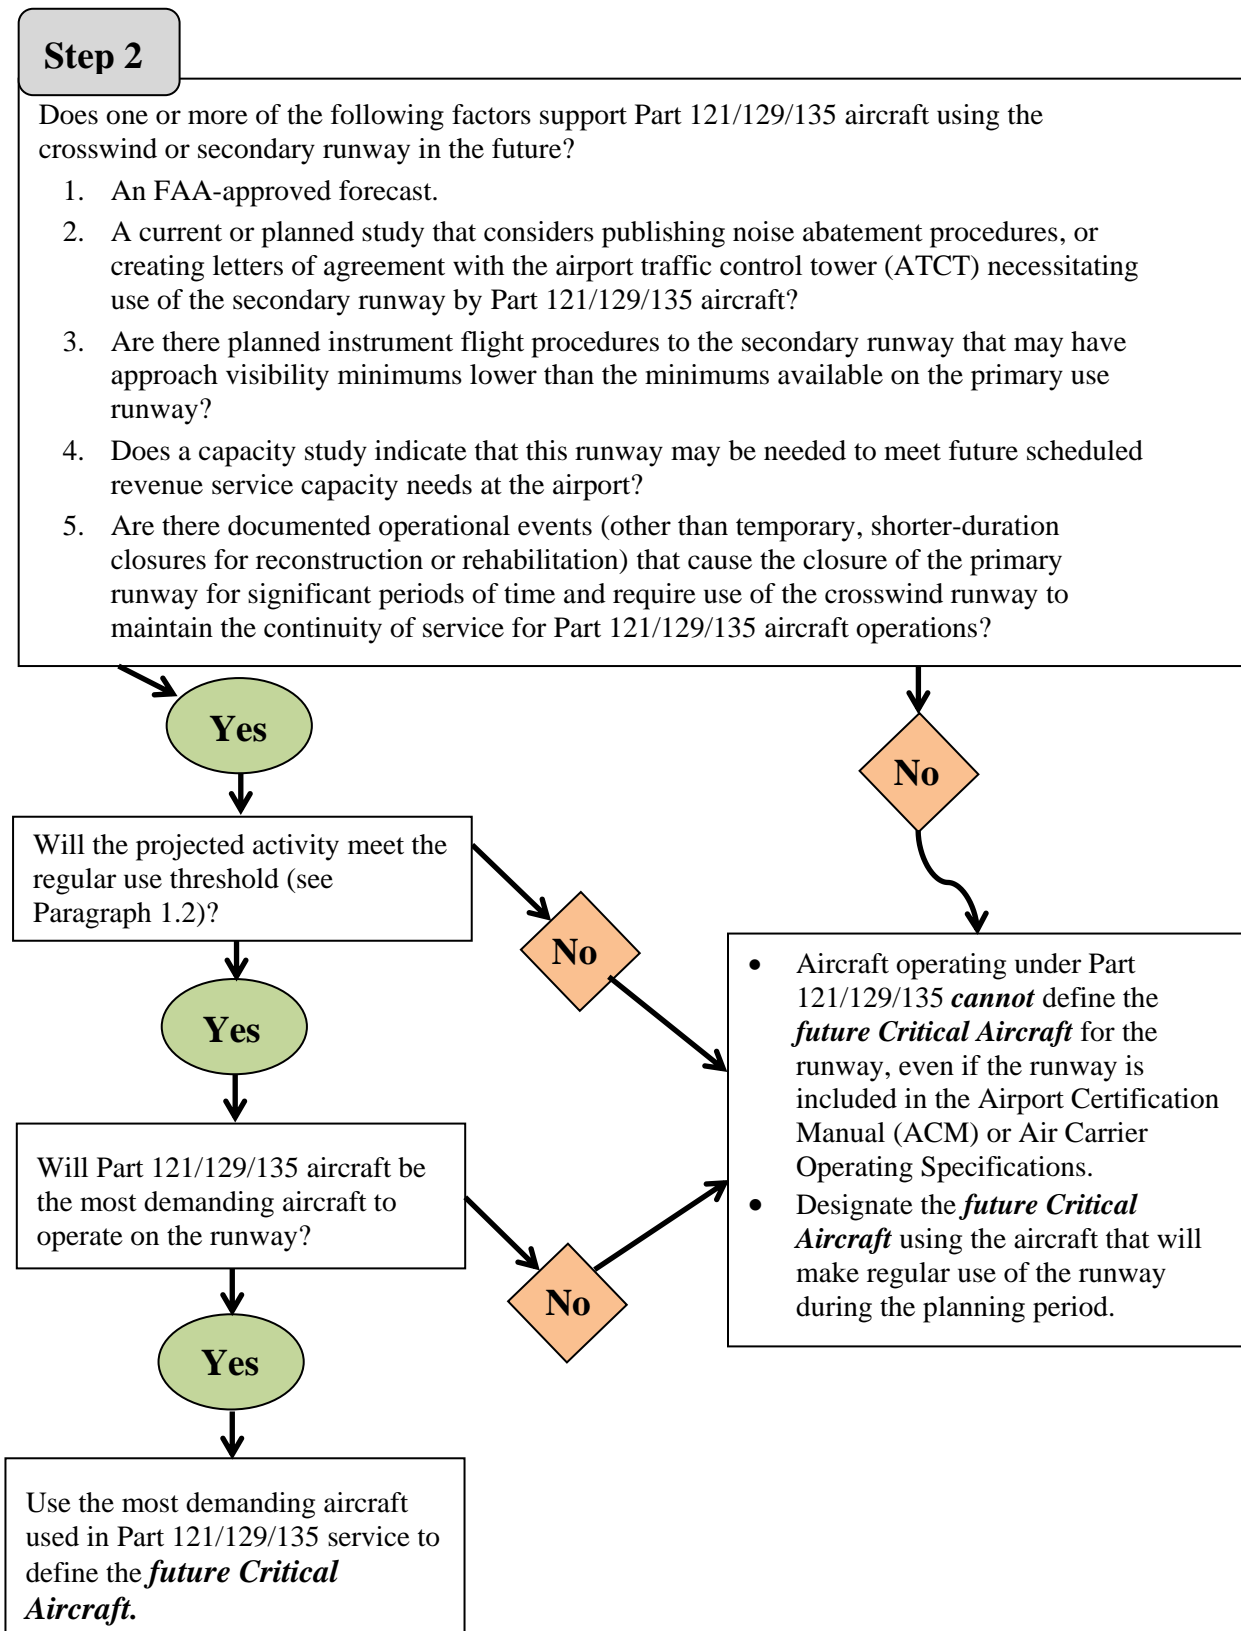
Step 2

Does one or more of the following factors support Part 121/129/135 aircraft using the crosswind or secondary runway in the future?

1. An FAA-approved forecast.
2. A current or planned study that considers publishing noise abatement procedures, or creating letters of agreement with the airport traffic control tower (ATCT) necessitating use of the secondary runway by Part 121/129/135 aircraft?
3. Are there planned instrument flight procedures to the secondary runway that may have approach visibility minimums lower than the minimums available on the primary use runway?
4. Does a capacity study indicate that this runway may be needed to meet future scheduled revenue service capacity needs at the airport?
5. Are there documented operational events (other than temporary, shorter-duration closures for reconstruction or rehabilitation) that cause the closure of the primary runway for significant periods of time and require use of the crosswind runway to maintain the continuity of service for Part 121/129/135 aircraft operations?

Yes

No

Will the projected activity meet the regular use threshold (see Paragraph 1.2)?

No

- Aircraft operating under Part 121/129/135 ***cannot*** define the ***future Critical Aircraft*** for the runway, even if the runway is included in the Airport Certification Manual (ACM) or Air Carrier Operating Specifications.
- Designate the ***future Critical Aircraft*** using the aircraft that will make regular use of the runway during the planning period.

Yes

Will Part 121/129/135 aircraft be the most demanding aircraft to operate on the runway?

No

Yes

Use the most demanding aircraft used in Part 121/129/135 service to define the ***future Critical Aircraft.***